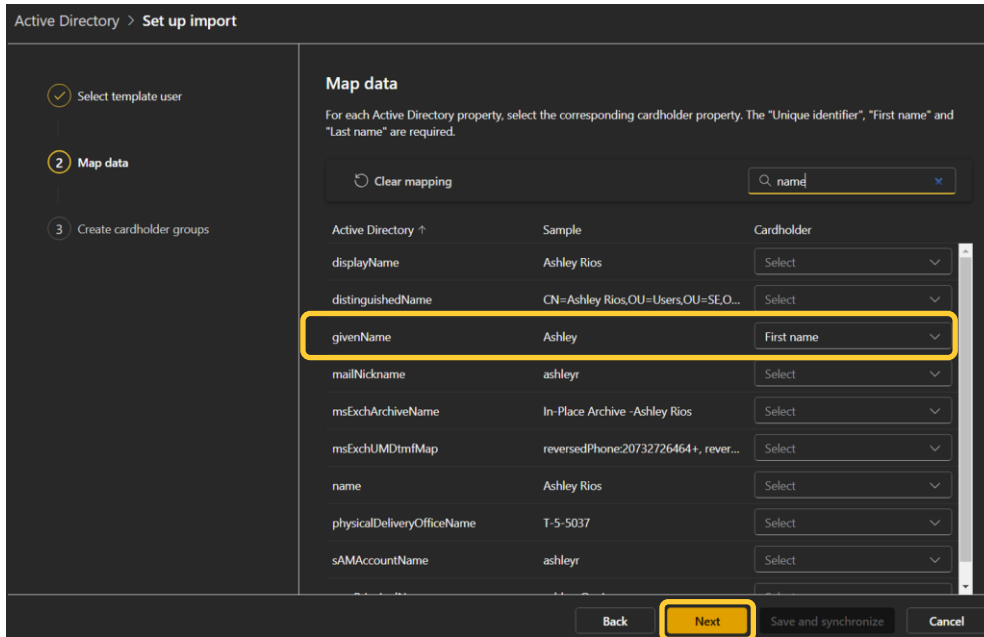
Active Directory > Set up import

Select template user

2 Map data

3 Create cardholder groups

Map data

For each Active Directory property, select the corresponding cardholder property. The "Unique identifier", "First name" and "Last name" are required.

Clear mapping

name

| Active Directory ↑ | Sample | Cardholder |
|---|---|---|
| displayName | Ashley Rios | Select |
| distinguishedName | CN=Ashley Rios,OU=Users,OU=SE,O... | Select |
| givenName | Ashley | First name |
| mailNickname | ashleyr | Select |
| msExchArchiveName | In-Place Archive -Ashley Rios | Select |
| msExchUMDtmfMap | reversedPhone:20732726464+, rever... | Select |
| name | Ashley Rios | Select |
| physicalDeliveryOfficeName | T-5-5037 | Select |
| sAMAccountName | ashleyr | Select |
| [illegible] | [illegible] | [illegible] |

Back Next Save and synchronize Cancel